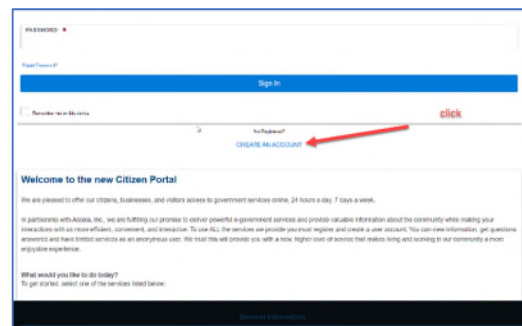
PASSWORD *

Forgot Password?

Sign In

Remember me on this device

click

Not Registered?

CREATE AN ACCOUNT

Welcome to the new Citizen Portal

We are pleased to offer our citizens, businesses, and visitors access to government services online, 24 hours a day, 7 days a week.

In partnership with Accela, Inc., we are fulfilling our promise to deliver powerful e-government services and provide valuable information about the community while making your interactions with us more efficient, convenient, and interactive. To use ALL the services we provide you must register and create a user account. You can view information, get questions answered and have limited services as an anonymous user. We trust this will provide you with a new, higher level of service that makes living and working in our community a more enjoyable experience.

What would you like to do today?
To get started, select one of the services listed below:

General Information